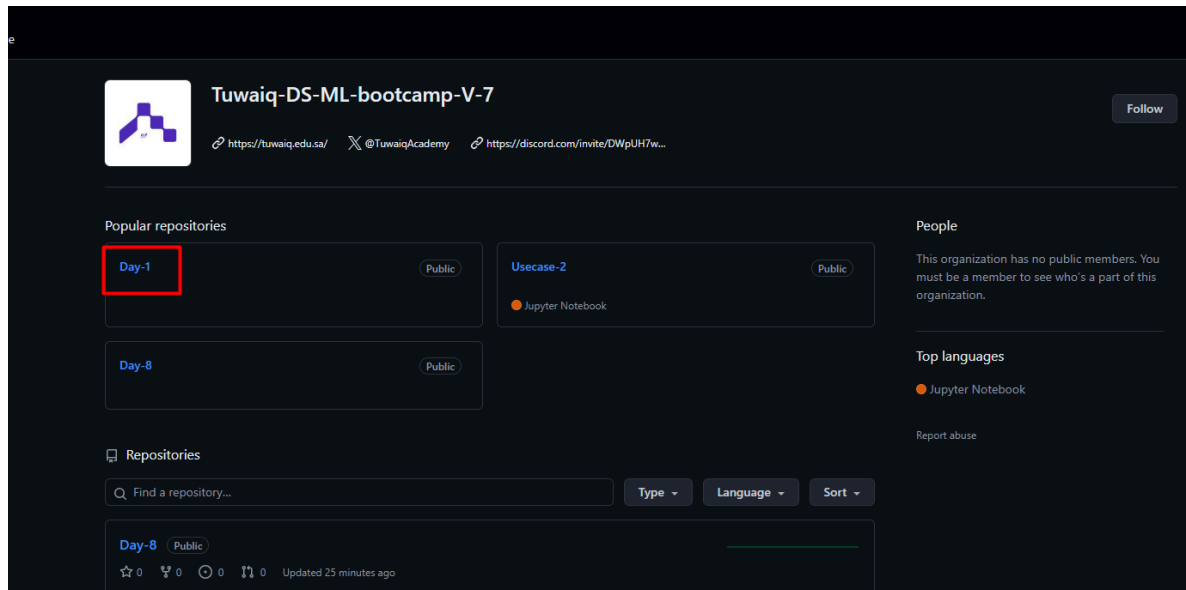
e

Tuwaiq-DS-ML-bootcamp-V-7

https://tuwaiq.edu.sa/ @TuwaiqAcademy https://discord.com/invite/DWpUH7w...

Follow

Popular repositories

Day-1 Public

Usecase-2 Public

Jupyter Notebook

Day-8 Public

People

This organization has no public members. You must be a member to see who's a part of this organization.

Top languages

Jupyter Notebook

Report abuse

Repositories

Find a repository...

Type Language Sort

Day-8 Public

0 0 0 0 Updated 25 minutes ago